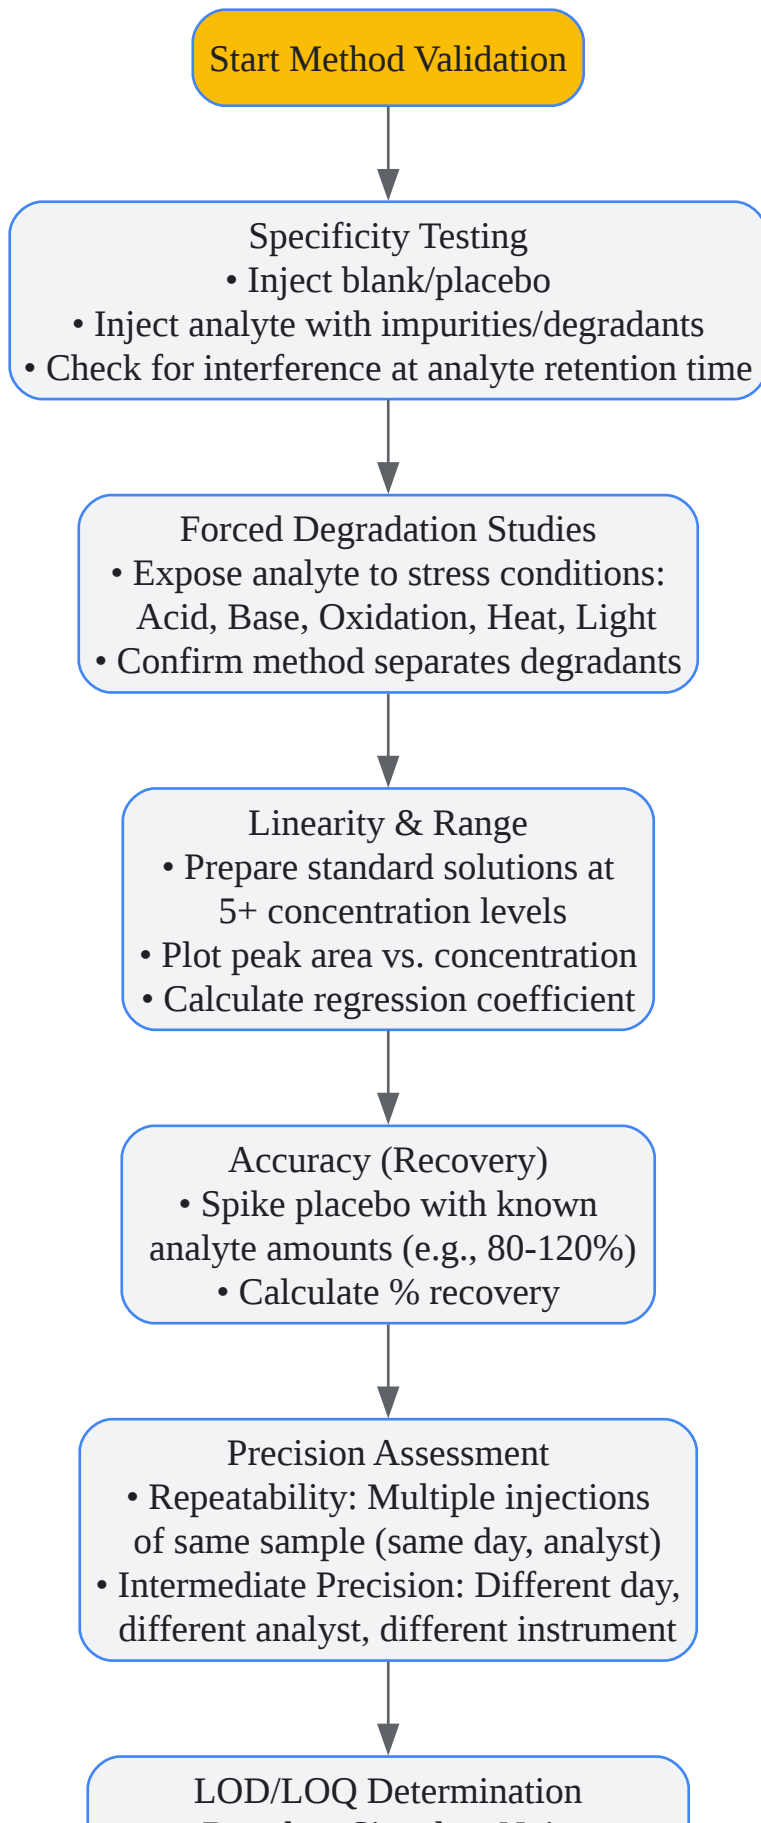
Start Method Validation

Specificity Testing
• Inject blank/placebo
• Inject analyte with impurities/degradants
• Check for interference at analyte retention time

Forced Degradation Studies
• Expose analyte to stress conditions: Acid, Base, Oxidation, Heat, Light
• Confirm method separates degradants

Linearity & Range
• Prepare standard solutions at 5+ concentration levels
• Plot peak area vs. concentration
• Calculate regression coefficient

Accuracy (Recovery)
• Spike placebo with known analyte amounts (e.g., 80-120%)
• Calculate % recovery

Precision Assessment
• Repeatability: Multiple injections of same sample (same day, analyst)
• Intermediate Precision: Different day, different analyst, different instrument

LOD/LOQ Determination
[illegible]